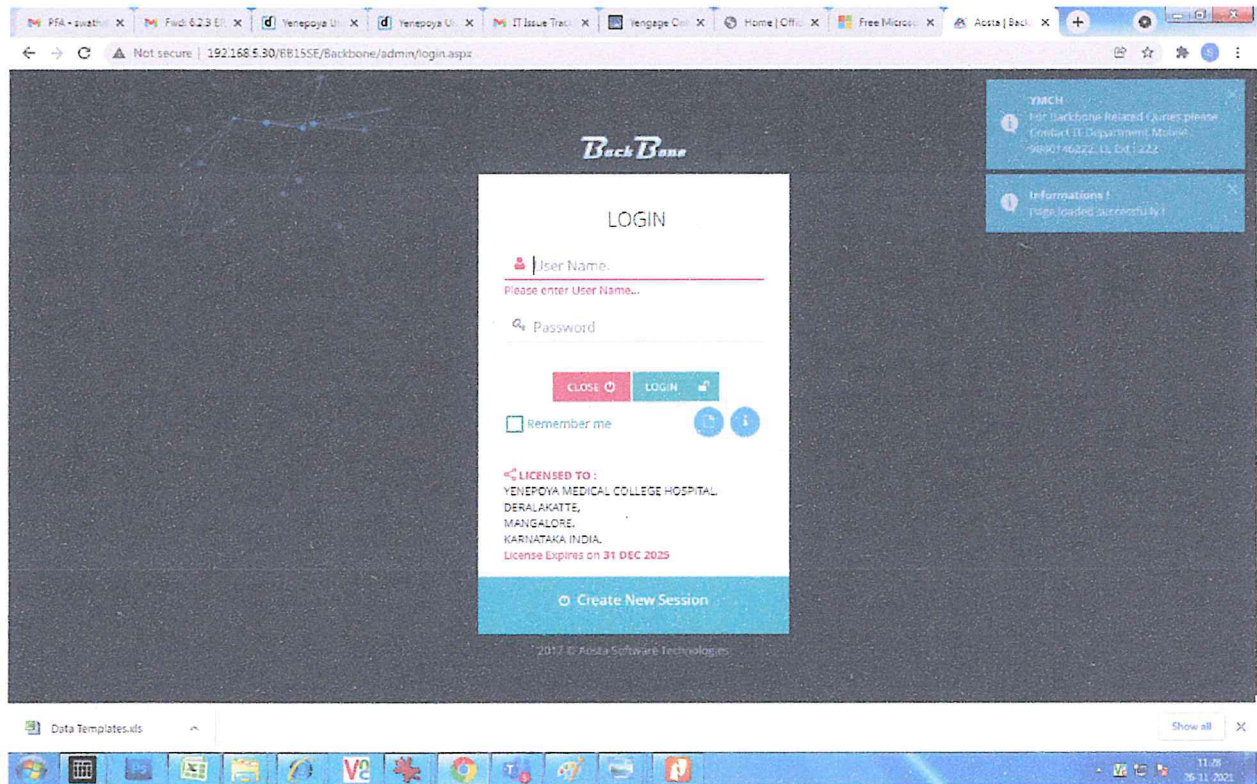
PFA - swathi | Fwd: 6.2.3 E | Yenepoya U | Yenepoya U | IT Issue Trac | Cengage Co | Home | Offic | Free Micros | Acsta | Back

Not secure | 192.168.5.30/BB15SE/Backbone/admin/login.aspx

YMCH
For Backbone Related Quries please Contact IT Department Mobile 9880146222, Lt. Ext : 222

Informations !
Page loaded successfully !

BackBone

LOGIN

User Name.

Please enter User Name...

Password

CLOSE

LOGIN

Remember me

LICENSED TO :
YENEPOYA MEDICAL COLLEGE HOSPITAL.
DERALAKATTE,
MANGALORE,
KARNATAKA INDIA.
License Expires on 31 DEC 2025

Create New Session

2017 © Acsta Software Technologies

Data Templates.xls

Show all

11:28
26-11-2021